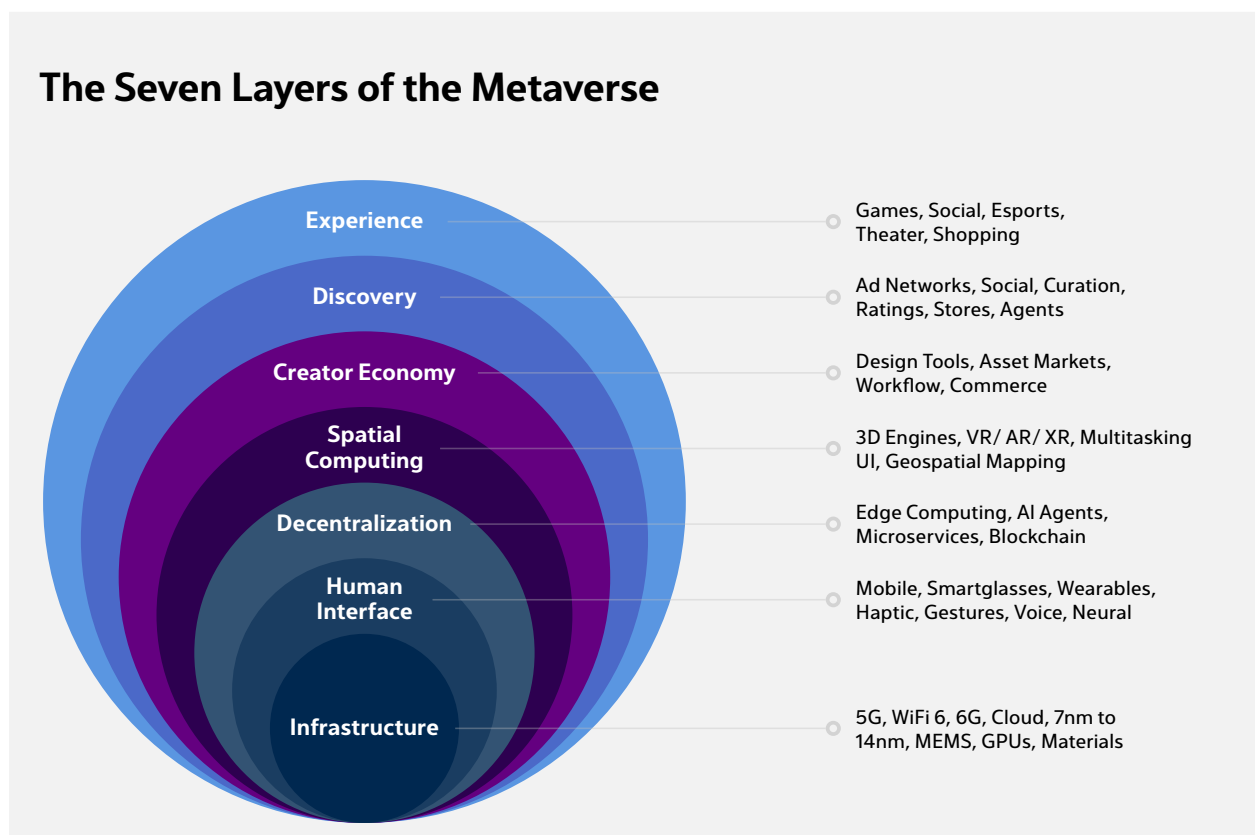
The Seven Layers of the Metaverse

Experience

Games, Social, Esports, Theater, Shopping

Discovery

Ad Networks, Social, Curation, Ratings, Stores, Agents

Creator Economy

Design Tools, Asset Markets, Workflow, Commerce

Spatial Computing

3D Engines, VR/ AR/ XR, Multitasking UI, Geospatial Mapping

Decentralization

Edge Computing, AI Agents, Microservices, Blockchain

Human Interface

Mobile, Smartglasses, Wearables, Haptic, Gestures, Voice, Neural

Infrastructure

5G, WiFi 6, 6G, Cloud, 7nm to 14nm, MEMS, GPUs, Materials